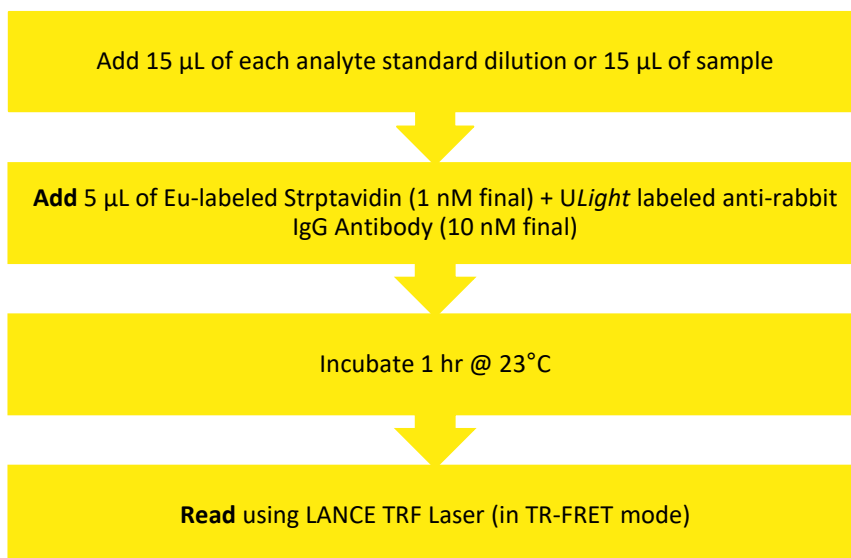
Add 15 µL of each analyte standard dilution or 15 µL of sample

**Add** 5 µL of Eu-labeled Strptavidin (1 nM final) + U*Light* labeled anti-rabbit IgG Antibody (10 nM final)

Incubate 1 hr @ 23°C

**Read** using LANCE TRF Laser (in TR-FRET mode)